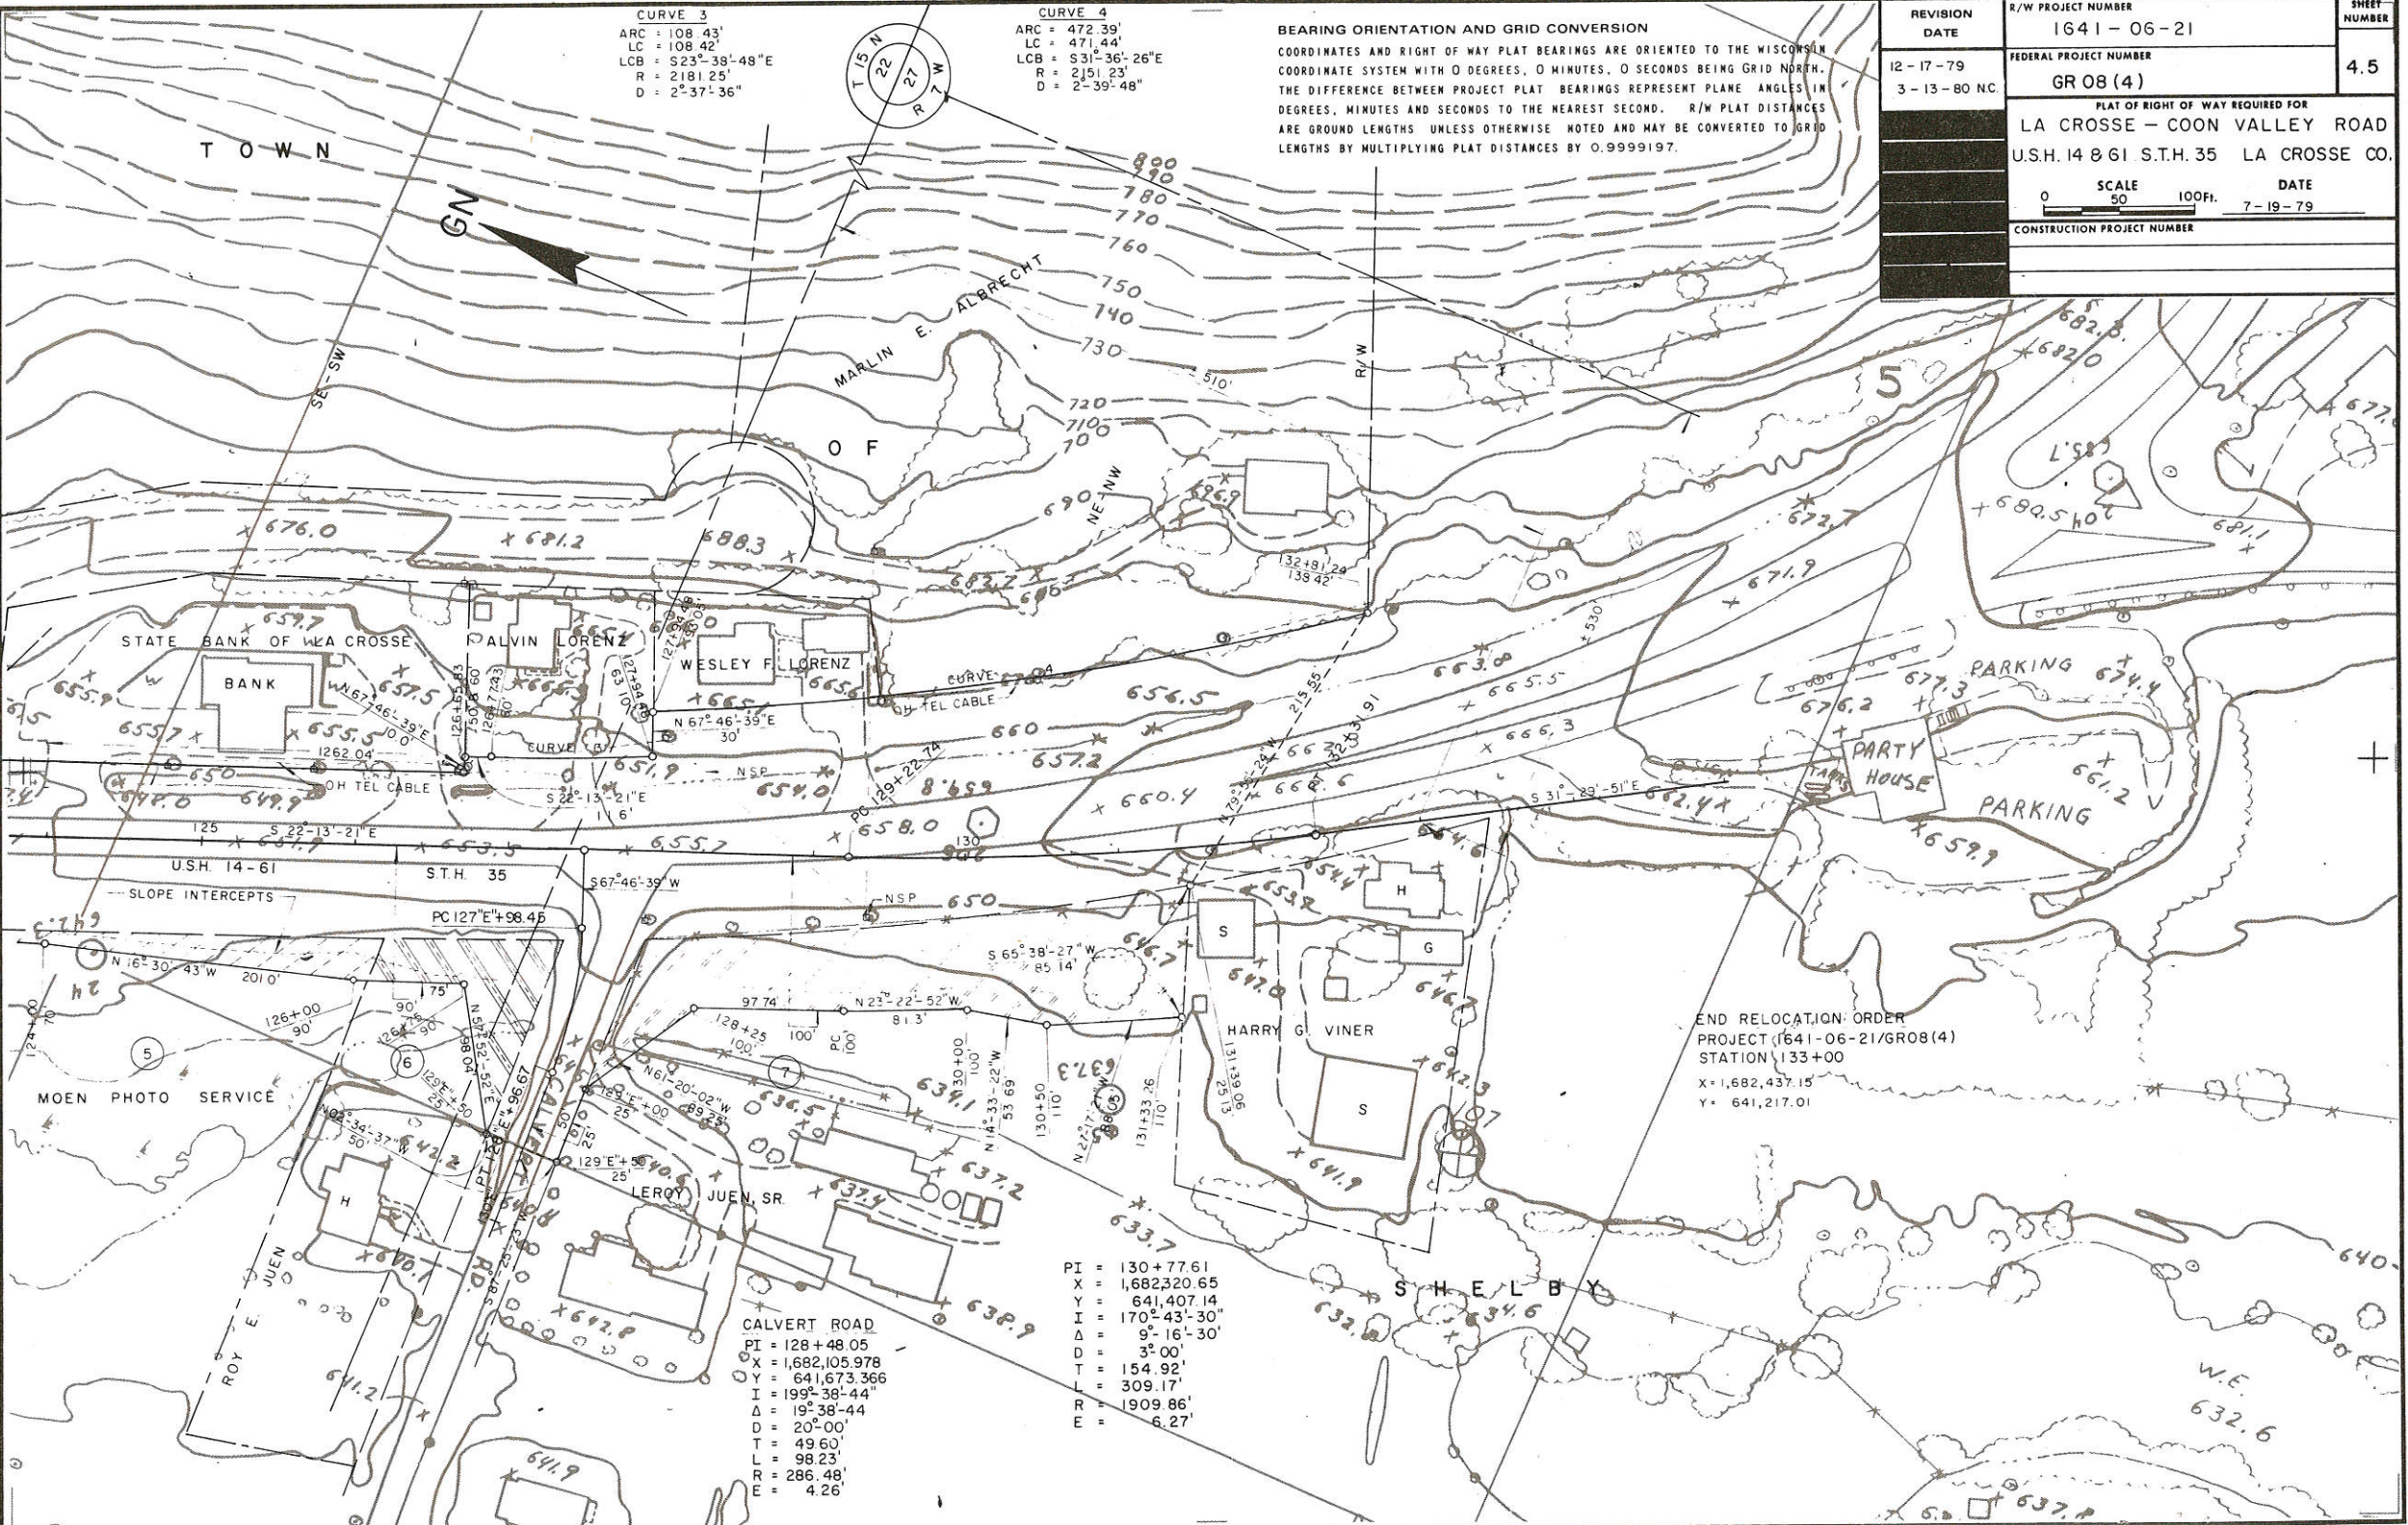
CURVE 3
ARC = 108.43'
LC = 108.42'
LCB = S23°-38'-48"E
R = 2181.25'
D = 2°-37'-36"

CURVE 4
ARC = 472.39'
LC = 471.44'
LCB = S31°-36'-26"E
R = 2151.23'
D = 2°-39'-48"

T 15 N
22
27
R 7 W

BEARING ORIENTATION AND GRID CONVERSION

COORDINATES AND RIGHT OF WAY PLAT BEARINGS ARE ORIENTED TO THE WISCONSIN COORDINATE SYSTEM WITH 0 DEGREES, 0 MINUTES, 0 SECONDS BEING GRID NORTH. THE DIFFERENCE BETWEEN PROJECT PLAT BEARINGS REPRESENT PLANE ANGLES IN DEGREES, MINUTES AND SECONDS TO THE NEAREST SECOND. R/W PLAT DISTANCES ARE GROUND LENGTHS UNLESS OTHERWISE NOTED AND MAY BE CONVERTED TO GRID LENGTHS BY MULTIPLYING PLAT DISTANCES BY 0.9999197.

REVISION DATE
12-17-79
3-13-80 N.C.

R/W PROJECT NUMBER
1641-06-21
SHEET NUMBER
4.5
FEDERAL PROJECT NUMBER
GR 08 (4)
PLAT OF RIGHT OF WAY REQUIRED FOR
LA CROSSE — COON VALLEY ROAD
U.S.H. 14 & 61 S.T.H. 35 LA CROSSE CO.
SCALE
0 50 100Ft.
DATE
7-19-79
CONSTRUCTION PROJECT NUMBER

TOWN
OF
SHELBY
GN
SE-SW
NE-NW
R/W
MARLIN E. ALBRECHT
800 790 780 770 760 750 740 730 720 710 700 690
510'
5
682.8
682.0
677.9
687.5
680.5
681.1
672.7
671.9
676.0
681.2
688.3
683.7
686
696.9
132+81.24
138.42'
659.7
STATE BANK OF LA CROSSE
ALVIN LORENZ
WESLEY F. LORENZ
BANK
655.9
657.5
665.5
665.1
665.6
N 67°-46'-39"E
10.0'
126+55.83
750.60
126+17.43
60'
127+94.46
63.10
127+94.48
130.95
N 67°-46'-39"E
30'
CURVE 4
OH TEL CABLE
CURVE 3
655.7
655.5
1262.04'
650
648.0
649.9
OH TEL CABLE
651.9
NSP
654.0
S 22°-13'-21"E
116'
PC 129+22.74
659.8
660
657.2
656.5
663.0
665.5
666.3
530
215.55
PT 132+03.91
N 79°-34'-24"W
663
668.6
660.4
658.0
130
S 31°-29'-51"E
662.4
PARKING
674.4
677.3
676.2
PARTY HOUSE
TANKS
661.2
PARKING
659.9
125
S 22-13'-21"E
651.9
653.5
655.7
U.S.H. 14-61
S.T.H. 35
SLOPE INTERCEPTS
S67°-46'-39"W
PC 127+98.45
NSP
650
646.7
653.2
654.4
H
S
G
S 65°-38'-27"W
85.14'
647.0
646.7
647.3
N 16°-30'-43"W
201.0'
24
75'
90'
126+00
90'
126+90
N 57°-52'-52"E
98.04
97.74'
N 23°-22'-52"W
81.3'
128+25
100'
100'
PC
100'
130+00
100'
HARRY G. VINER
131+39.06
25.13
S
642.3
641.9
637
END RELOCATION ORDER
PROJECT 1641-06-21/GR08(4)
STATION 133+00
X= 1,682,437.15
Y= 641,217.01
124+00
5
MOEN PHOTO SERVICE
6
129+50
25
N 02°-34'-37"W
50'
642.2
PT 128+96.67
CALVERT
N 61°-20'-02"W
89.35
7
129+00
25
636.5
634.1
637.3
N 14°-33'-22"W
53.69
130+50
110'
N 21°-17'
131+33.26
110'
50'
101
25'
129+56
25'
640.6
LEROY JUEN, SR.
637.4
637.2
633.7
H
ROY E. JUEN
640.1
RD.
S 87°-25'
642.8
641.2
641.9
CALVERT ROAD
PI = 128+48.05
X = 1,682,105.978
Y = 641,673.366
I = 199°-38'-44"
Δ = 19°-38'-44
D = 20°-00'
T = 49.60'
L = 98.23'
R = 286.48'
E = 4.26'
PI = 130+77.61
X = 1,682,320.65
Y = 641,407.14
I = 170°-43'-30"
Δ = 9°-16'-30'
D = 3°00'
T = 154.92'
L = 309.17'
R = 1909.86'
E = 6.27'
638.9
632.8
634.6
640
W.E.
632.6
637.8